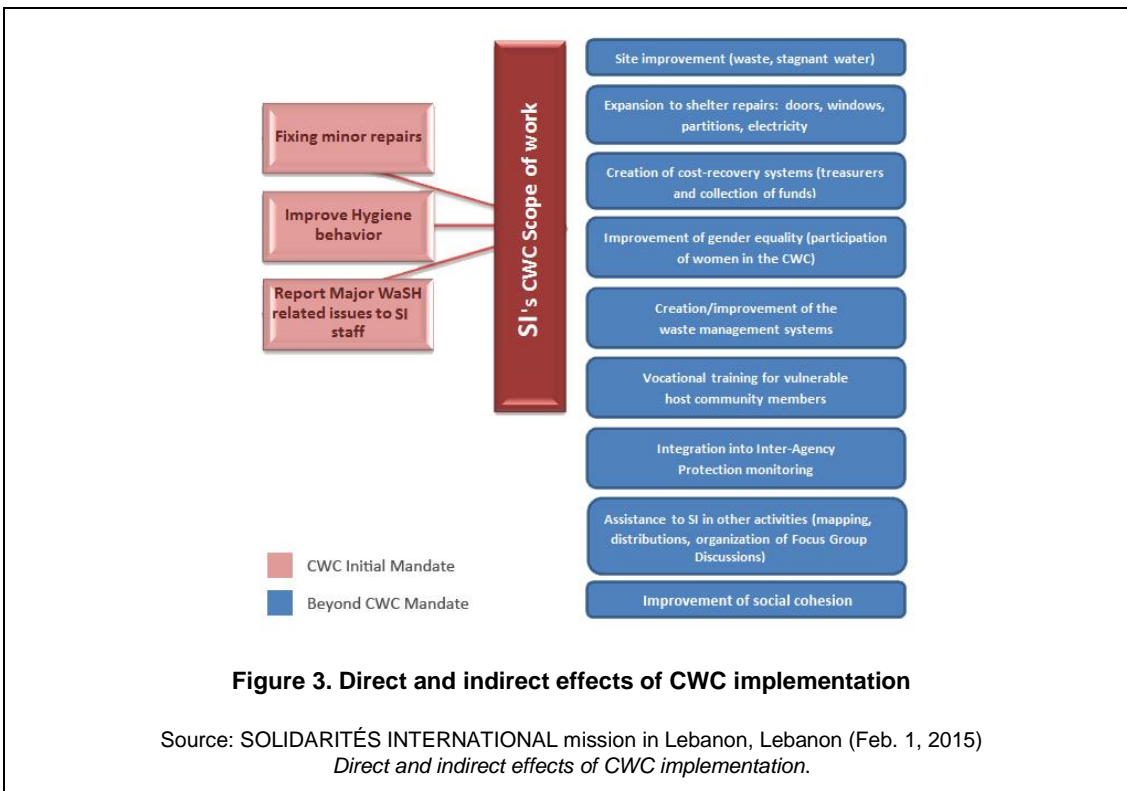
Fixing minor repairs

Improve Hygiene behavior

Report Major WaSH related issues to SI staff

SI's CWC Scope of work

Site improvement (waste, stagnant water)

Expansion to shelter repairs: doors, windows, partitions, electricity

Creation of cost-recovery systems (treasurers and collection of funds)

Improvement of gender equality (participation of women in the CWC)

Creation/improvement of the waste management systems

Vocational training for vulnerable host community members

Integration into Inter-Agency Protection monitoring

Assistance to SI in other activities (mapping, distributions, organization of Focus Group Discussions)

Improvement of social cohesion

CWC Initial Mandate

Beyond CWC Mandate

**Figure 3. Direct and indirect effects of CWC implementation**

Source: SOLIDARITÉS INTERNATIONAL mission in Lebanon, Lebanon (Feb. 1, 2015) *Direct and indirect effects of CWC implementation*.